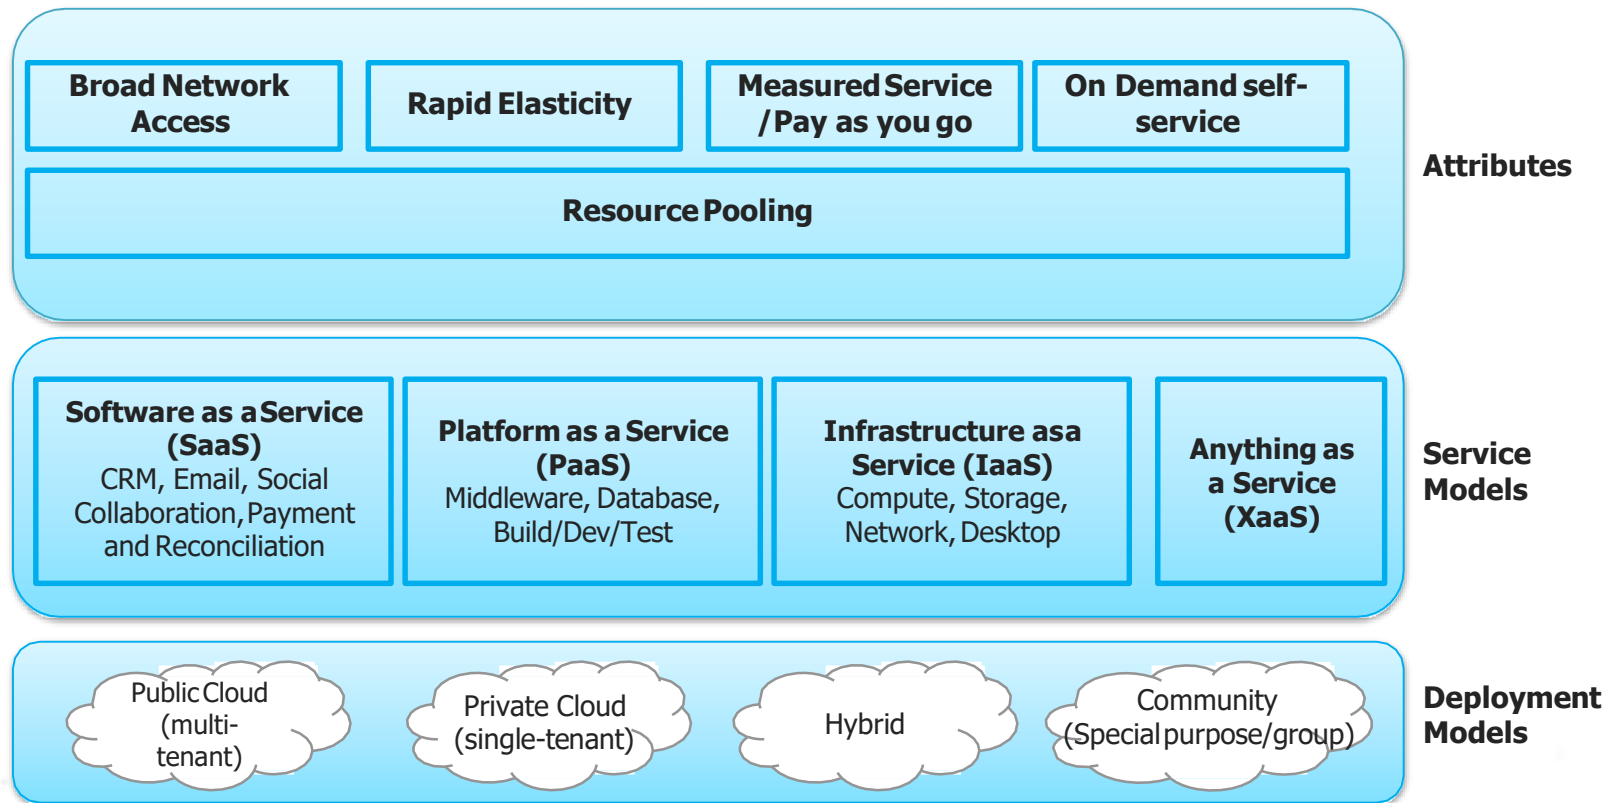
Broad Network Access

Rapid Elasticity

Measured Service / Pay as you go

On Demand self-service

Resource Pooling

Attributes

Software as a Service (SaaS)
CRM, Email, Social Collaboration, Payment and Reconciliation

Platform as a Service (PaaS)
Middleware, Database, Build/Dev/Test

Infrastructure asa Service (IaaS)
Compute, Storage, Network, Desktop

Anything as a Service (XaaS)

Service Models

Public Cloud (multi-tenant)

Private Cloud (single-tenant)

Hybrid

Community (Special purpose/group)

Deployment Models